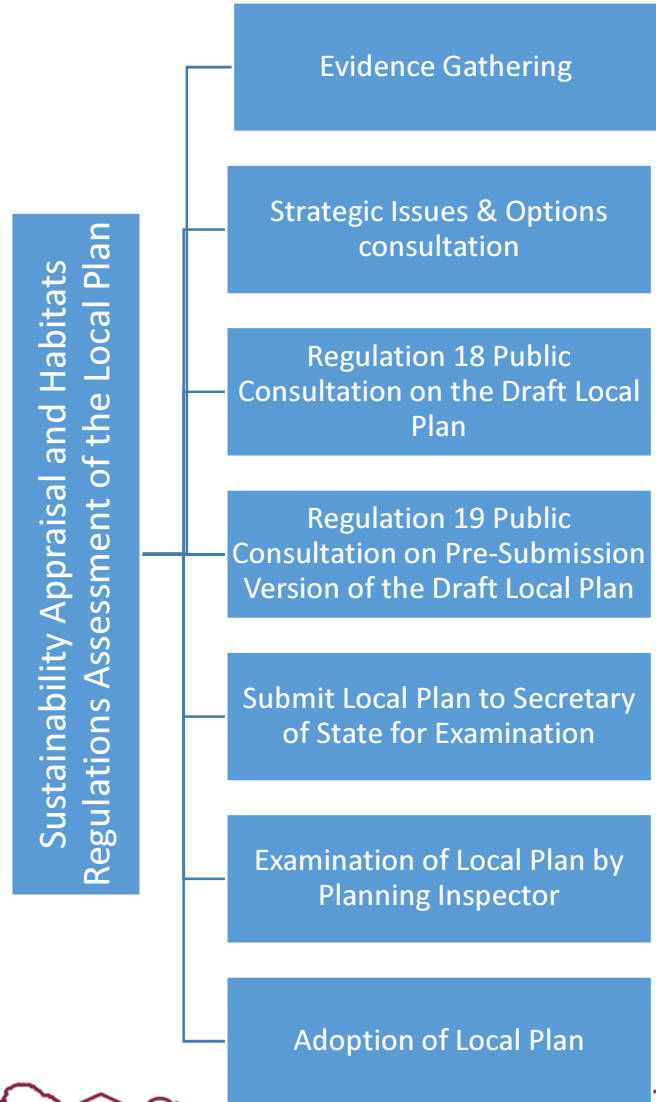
Sustainability Appraisal and Habitats Regulations Assessment of the Local Plan

Evidence Gathering

Strategic Issues & Options consultation

Regulation 18 Public Consultation on the Draft Local Plan

Regulation 19 Public Consultation on Pre-Submission Version of the Draft Local Plan

Submit Local Plan to Secretary of State for Examination

Examination of Local Plan by Planning Inspector

Adoption of Local Plan